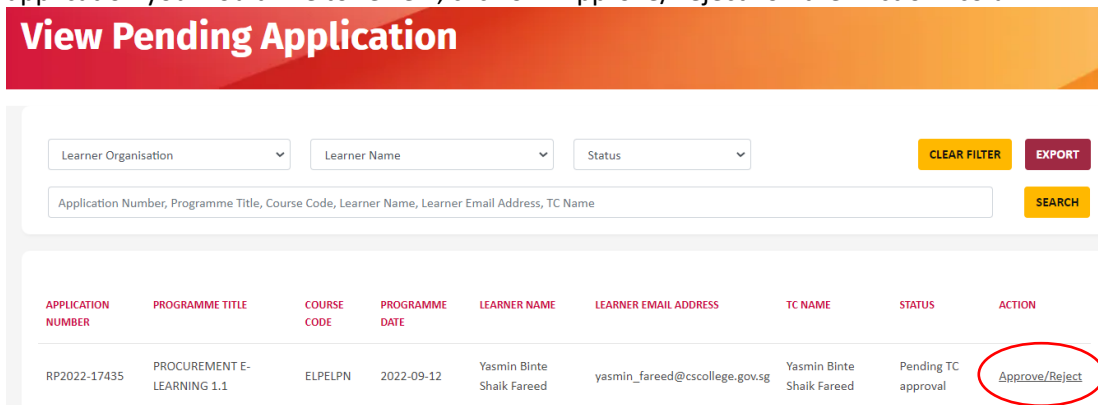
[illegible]

View Pending Application

Learner Organisation
Learner Name
Status
CLEAR FILTER
EXPORT

Application Number, Programme Title, Course Code, Learner Name, Learner Email Address, TC Name
SEARCH

| APPLICATION NUMBER | PROGRAMME TITLE | COURSE CODE | PROGRAMME DATE | LEARNER NAME | LEARNER EMAIL ADDRESS | TC NAME | STATUS | ACTION |
|---|---|---|---|---|---|---|---|---|
| RP2022-17435 | PROCUREMENT E-LEARNING 1.1 | ELPELPN | 2022-09-12 | Yasmin Binte Shaik Fareed | yasmin_fareed@cscollege.gov.sg | Yasmin Binte Shaik Fareed | Pending TC approval | Approve/Reject |